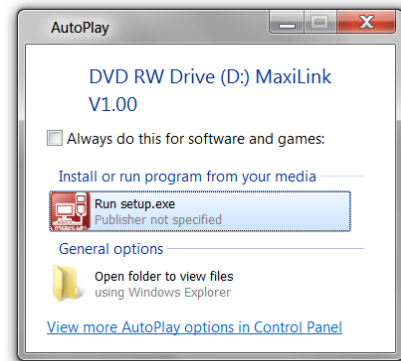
AutoPlay

DVD RW Drive (D:) MaxiLink V1.00

Always do this for software and games:

Install or run program from your media

Run setup.exe
Publisher not specified

General options

Open folder to view files
using Windows Explorer

View more AutoPlay options in Control Panel